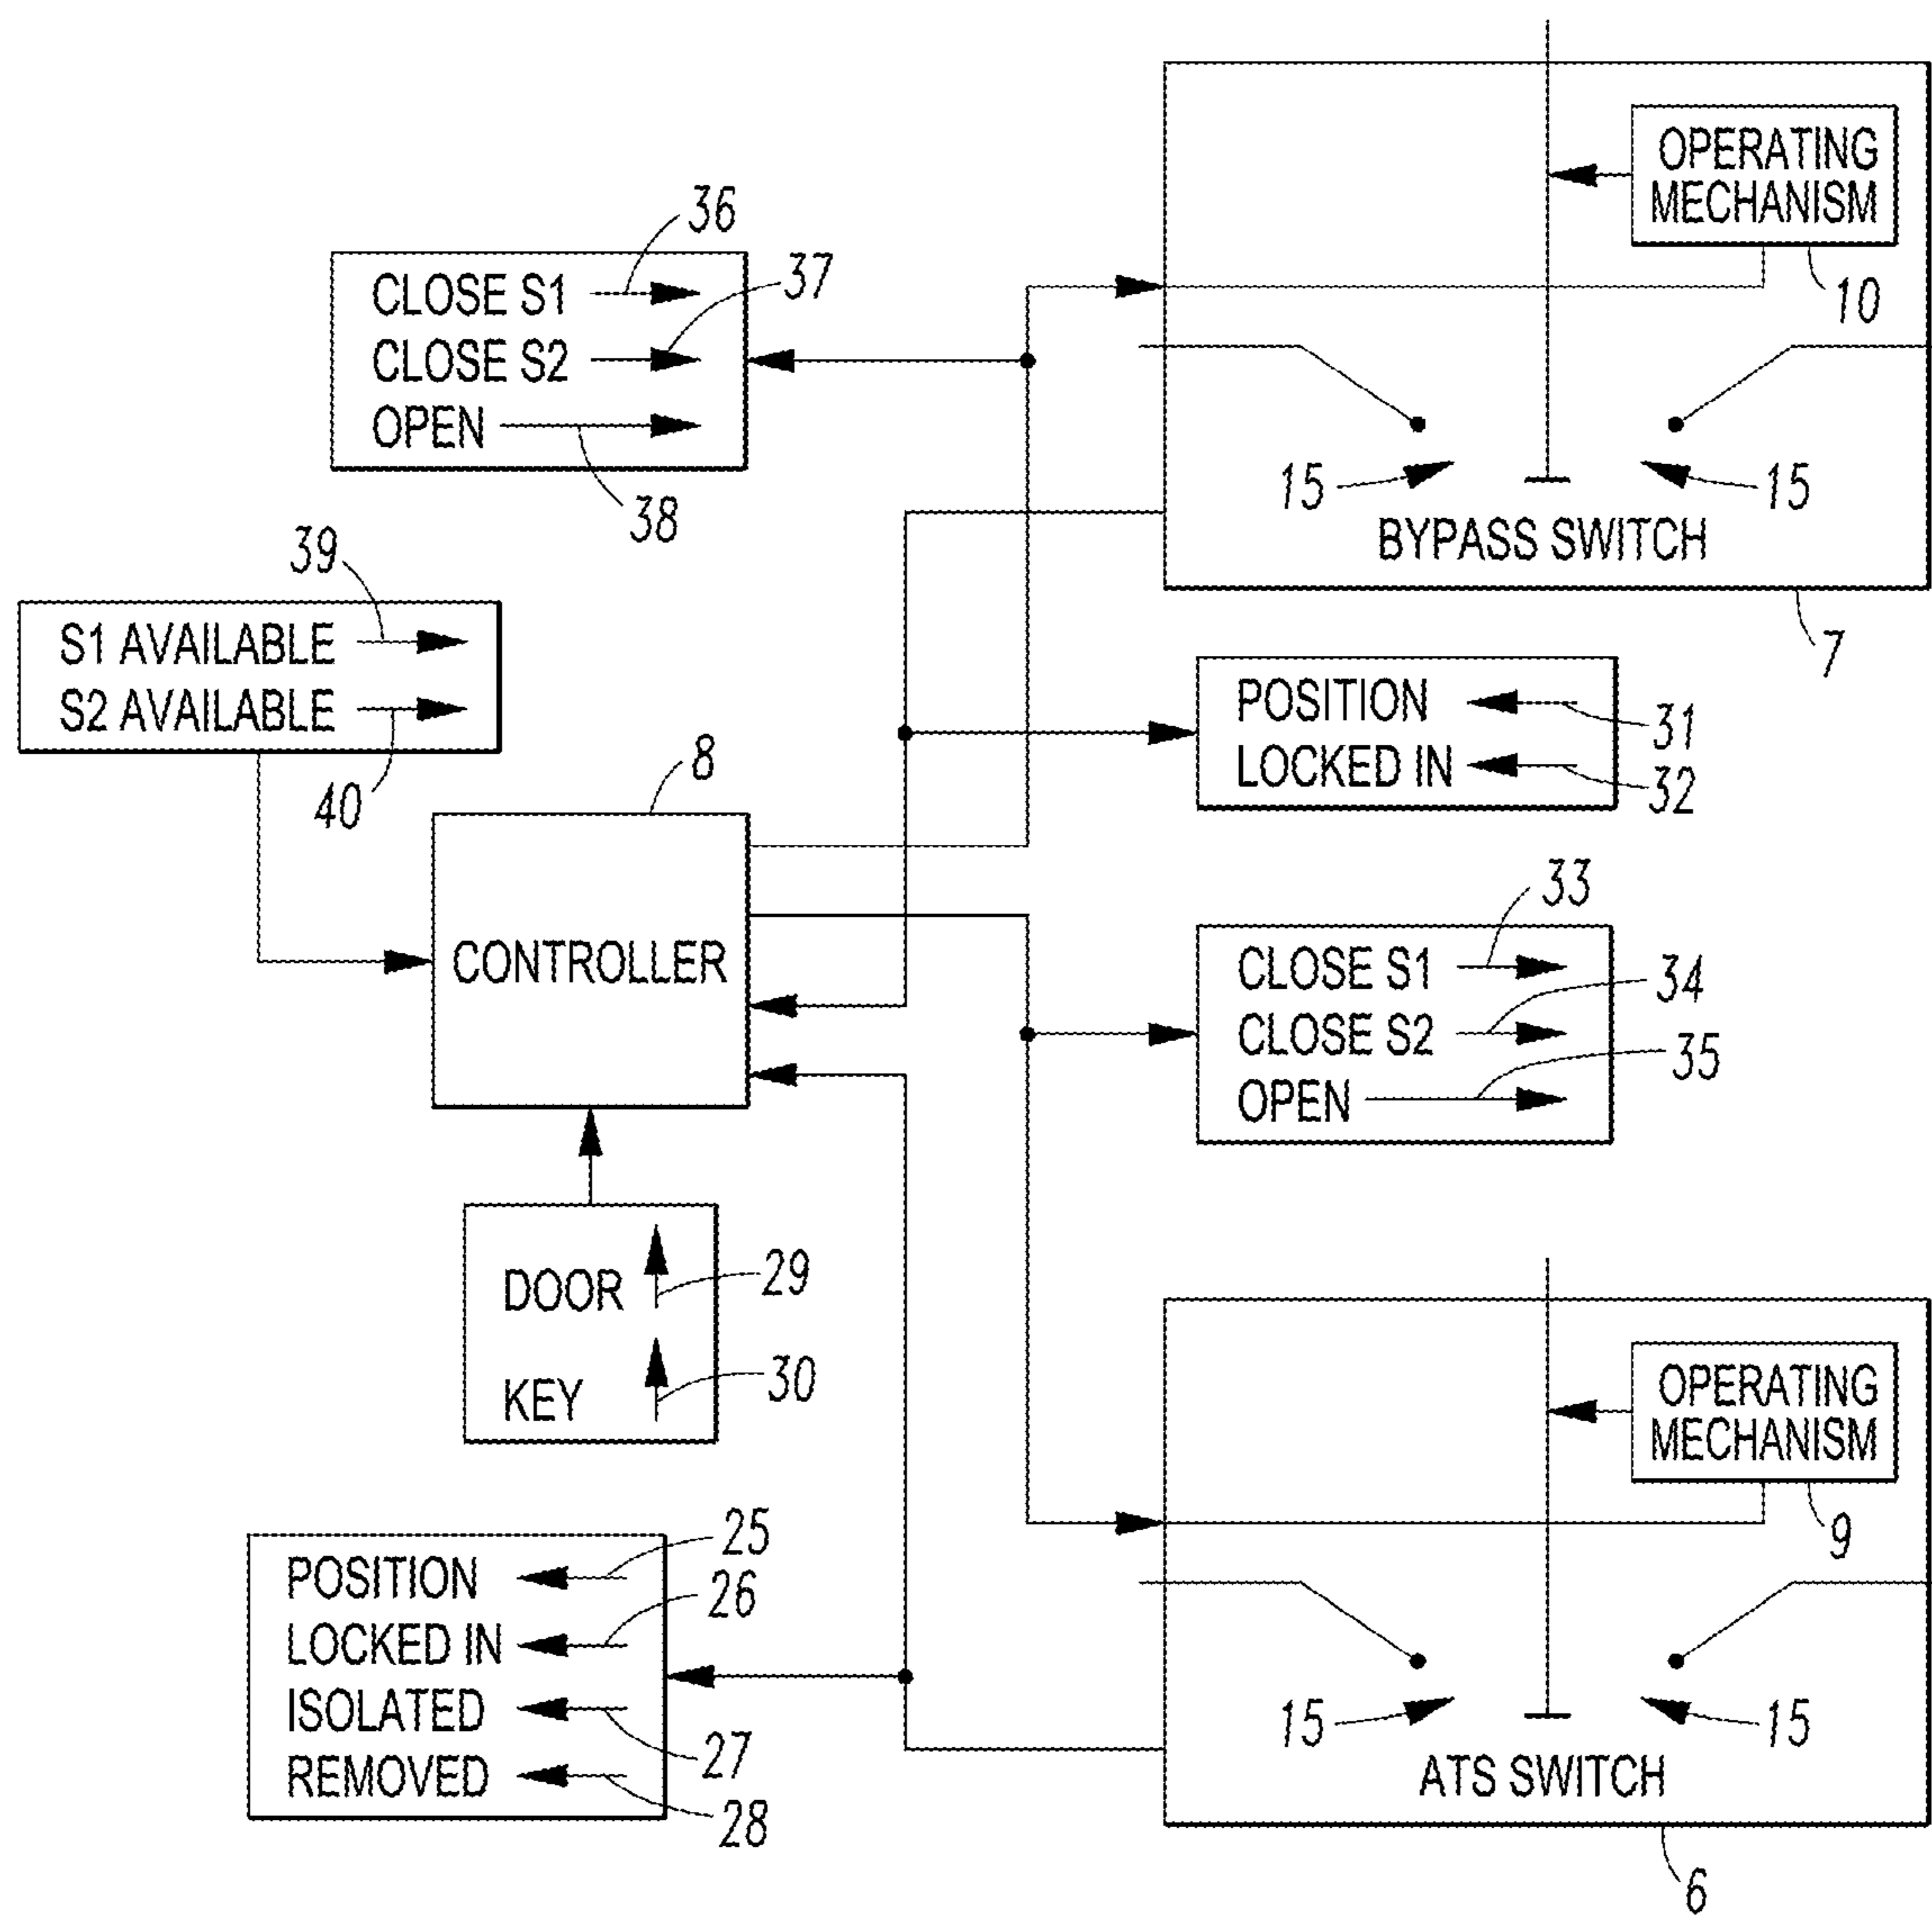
OPERATING MECHANISM

36

CLOSE S1
CLOSE S2
OPEN

37

10

15

15

38

BYPASS SWITCH

39

S1 AVAILABLE
S2 AVAILABLE

7

POSITION
LOCKED IN

31

32

40

8

CONTROLLER

33

CLOSE S1
CLOSE S2
OPEN

34

35

DOOR

29

KEY

30

OPERATING MECHANISM

25

POSITION
LOCKED IN
ISOLATED
REMOVED

26

9

15

15

27

ATS SWITCH

28

6